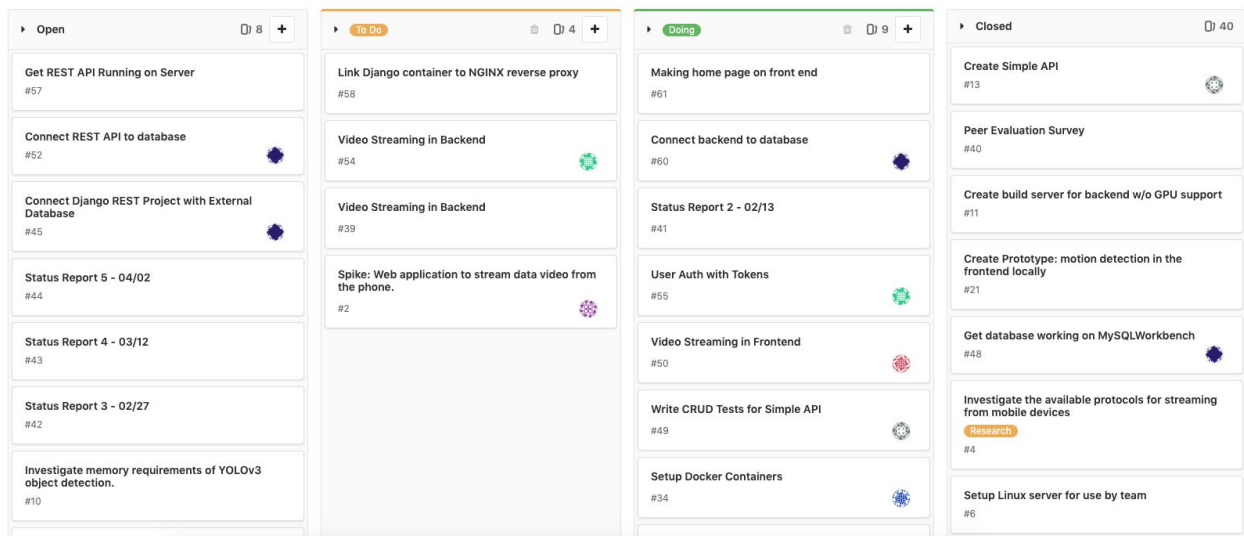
Open 8 +

Get REST API Running on Server
#57

Connect REST API to database
#52

Connect Django REST Project with External Database
#45

Status Report 5 - 04/02
#44

Status Report 4 - 03/12
#43

Status Report 3 - 02/27
#42

Investigate memory requirements of YOLOv3 object detection.
#10

To Do 4 +

Link Django container to NGINX reverse proxy
#58

Video Streaming in Backend
#54

Video Streaming in Backend
#39

Spike: Web application to stream data video from the phone.
#2

Doing 9 +

Making home page on front end
#61

Connect backend to database
#60

Status Report 2 - 02/13
#41

User Auth with Tokens
#55

Video Streaming in Frontend
#50

Write CRUD Tests for Simple API
#49

Setup Docker Containers
#34

Closed 40

Create Simple API
#13

Peer Evaluation Survey
#40

Create build server for backend w/o GPU support
#11

Create Prototype: motion detection in the frontend locally
#21

Get database working on MySQLWorkbench
#48

Investigate the available protocols for streaming from mobile devices
Research
#4

Setup Linux server for use by team
#6